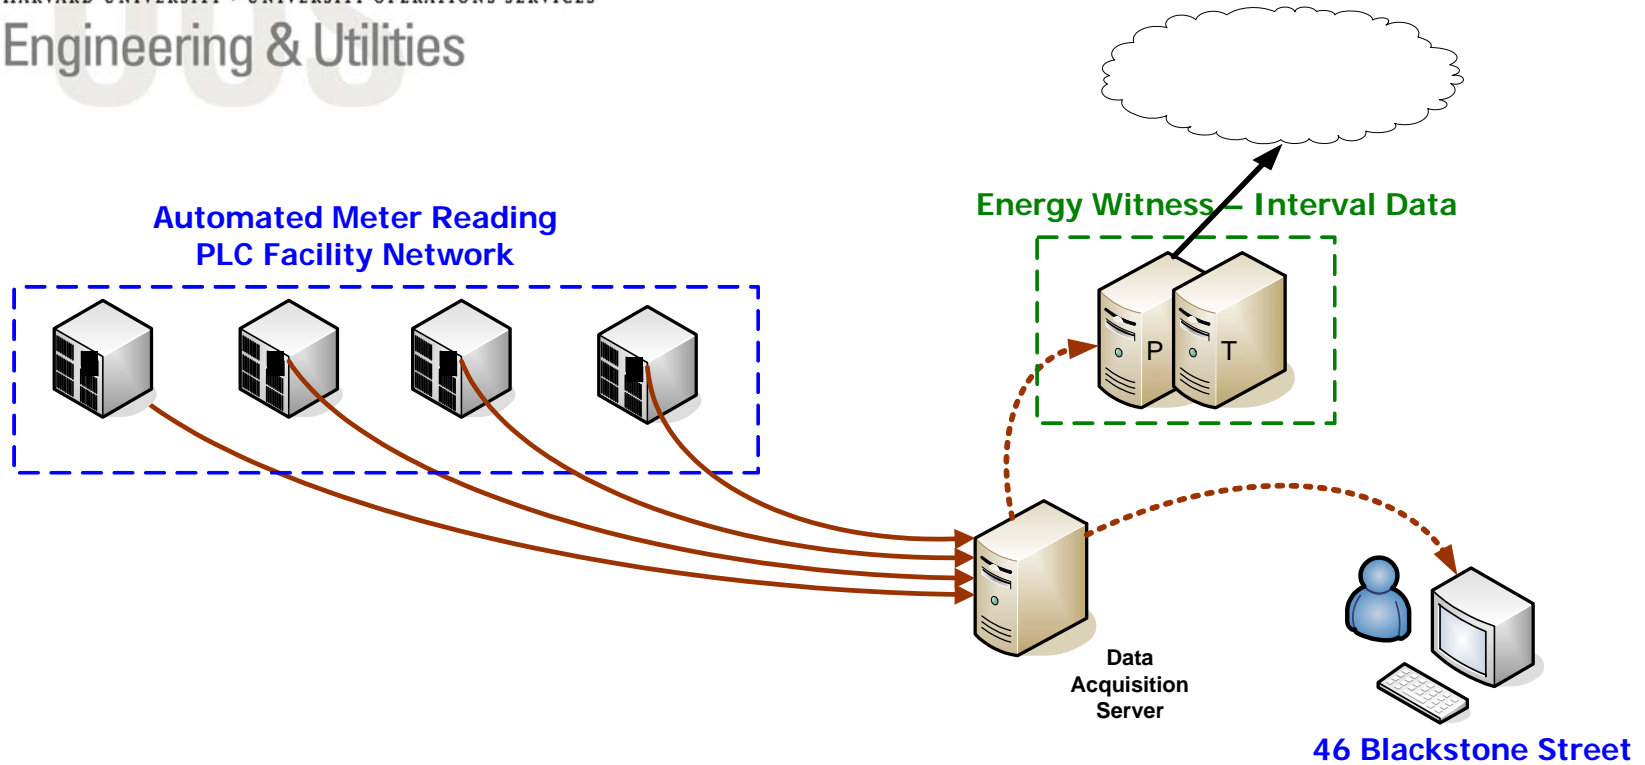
HARVARD UNIVERSITY · UNIVERSITY OPERATIONS SERVICES
Engineering & Utilities

Energy Witness – Interval Data

P

T

Automated Meter Reading
PLC Facility Network

Data
Acquisition
Server

46 Blackstone Street